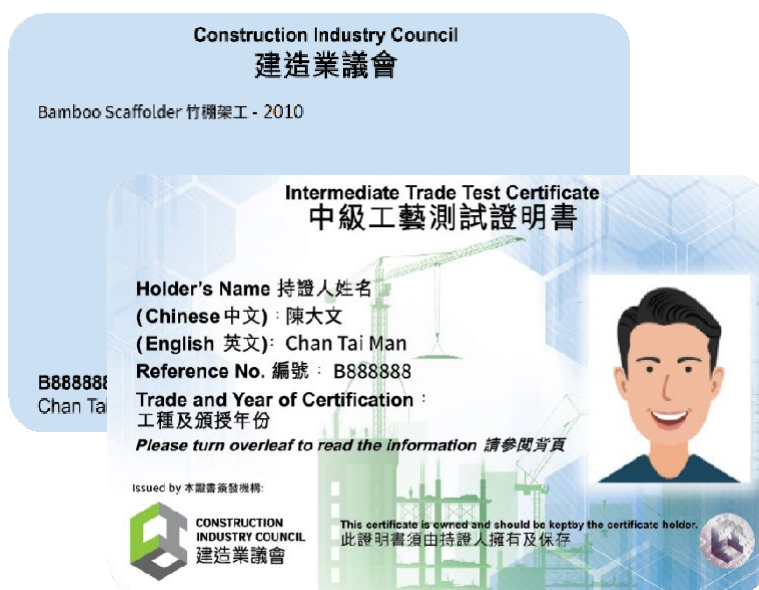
Construction Industry Council
建造業議會

Bamboo Scaffolder 竹棚架工 - 2010

B888888
Chan Tai

Intermediate Trade Test Certificate
中級工藝測試證明書

Holder's Name 持證人姓名
(Chinese 中文)：陳大文
(English 英文)：Chan Tai Man
Reference No. 編號：B888888
Trade and Year of Certification：
工種及頒授年份
Please turn overleaf to read the information 請參閱背頁

Issued by 本證書簽發機構:
CONSTRUCTION INDUSTRY COUNCIL
建造業議會

This certificate is owned and should be keptby the certificate holder.
此證明書須由持證人擁有及保存